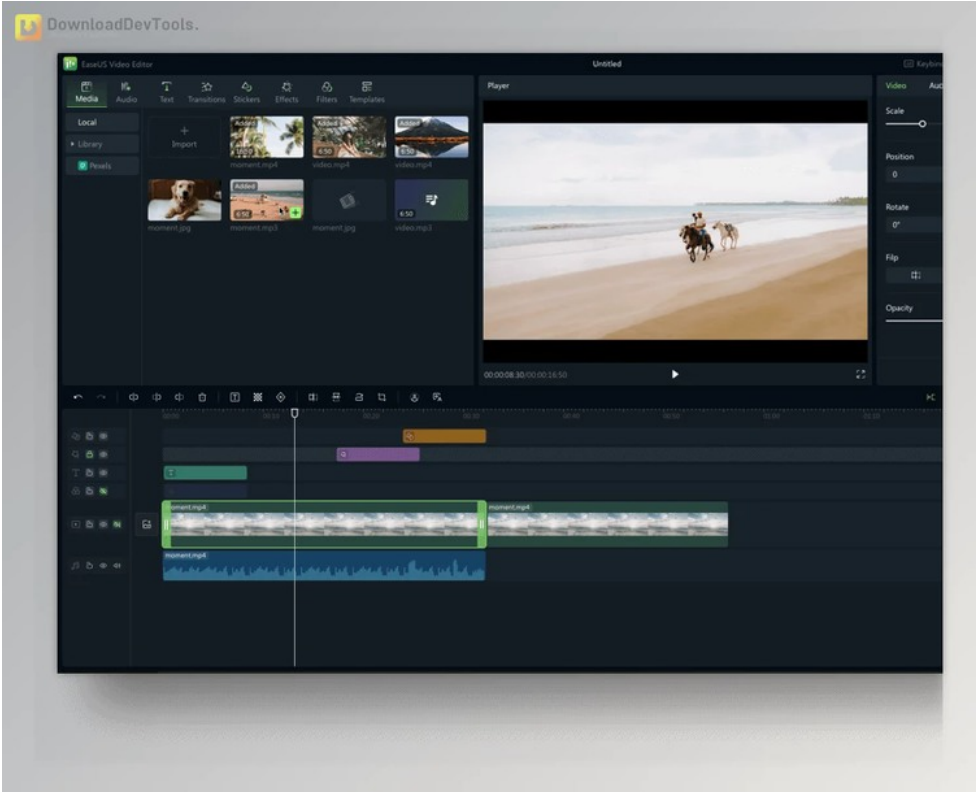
DownloadDevTools.

EaseUS Video Editor

Untitled

Keybin

Media Audio Text Transitions Stickers Effects Filters Templates

Local

Library

Pexels

Import

Added
moment.mp4

Added
6:50
video.mp4

Added
6:50
video.mp4

moment.jpg

Added
6:50
moment.mp3

moment.jpg

6:50
video.mp3

Player

00:00:08.30/00:00:16.50

Video Au

Scale

Position

0

Rotate

0°

Flip

Opacity

moment.mp4

moment.mp4

moment.mp4